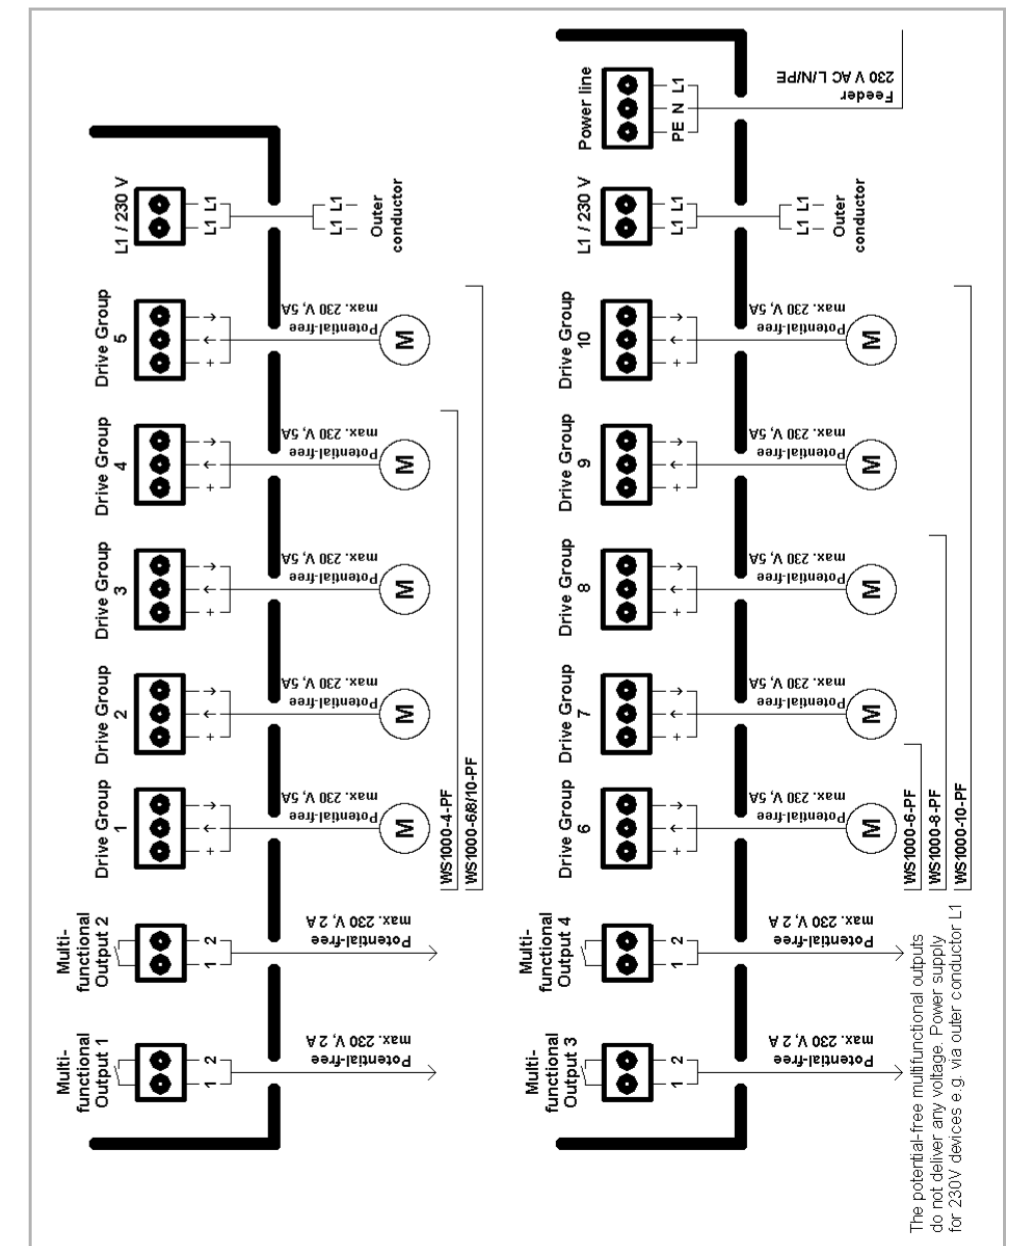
Multi-functional Output 1
1 2
Potential-free max. 230 V, 2 A

Multi-functional Output 2
1 2
Potential-free max. 230 V, 2 A

Drive Group 1
+ ↑ ↓
Potential-free max. 230 V, 5A
M

Drive Group 2
+ ↑ ↓
Potential-free max. 230 V, 5A
M

Drive Group 3
+ ↑ ↓
Potential-free max. 230 V, 5A
M

Drive Group 4
+ ↑ ↓
Potential-free max. 230 V, 5A
M

Drive Group 5
+ ↑ ↓
Potential-free max. 230 V, 5A
M

L1 / 230 V
L1 L1
L1 L1
Outer conductor

WS1000-4-PF
WS1000-6/8/10-PF

Multi-functional Output 3
1 2
Potential-free max. 230 V, 2 A

Multi-functional Output 4
1 2
Potential-free max. 230 V, 2 A

Drive Group 6
+ ↑ ↓
Potential-free max. 230 V, 5A
M

Drive Group 7
+ ↑ ↓
Potential-free max. 230 V, 5A
M

Drive Group 8
+ ↑ ↓
Potential-free max. 230 V, 5A
M

Drive Group 9
+ ↑ ↓
Potential-free max. 230 V, 5A
M

Drive Group 10
+ ↑ ↓
Potential-free max. 230 V, 5A
M

L1 / 230 V
L1 L1
L1 L1
Outer conductor

Power line
PE N L1
Feeder 230 V AC L/N/PE

WS1000-6-PF
WS1000-8-PF
WS1000-10-PF

The potential-free multifunctional outputs do not deliver any voltage. Power supply for 230V devices e.g. via outer conductor L1